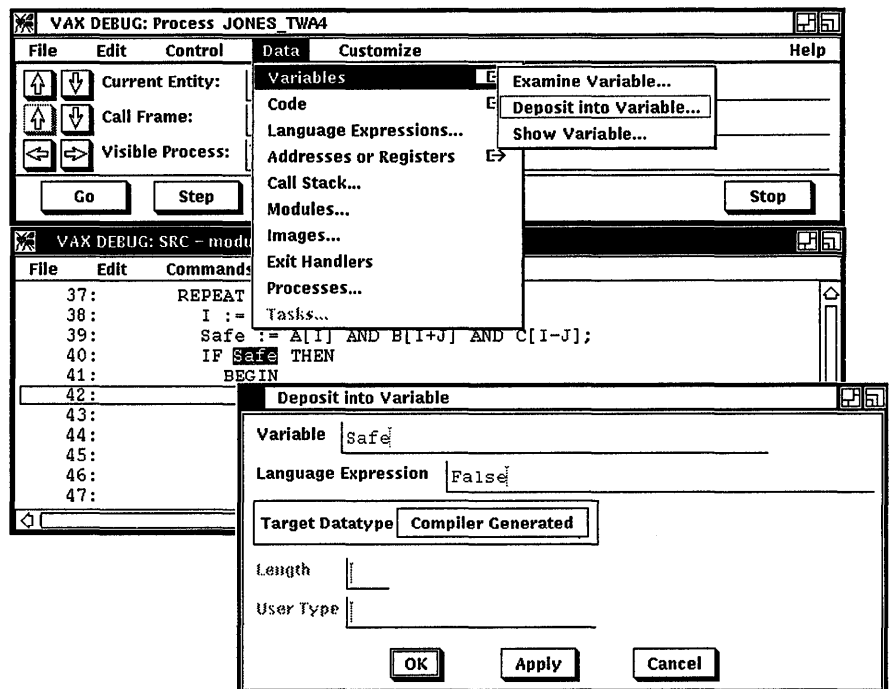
VAX DEBUG: Process JONES_TWA4

File Edit Control Data Customize Help

Current Entity:

Call Frame:

Visible Process:

Go Step Stop

Variables

Code

Language Expressions...

Addresses or Registers

Call Stack...

Modules...

Images...

Exit Handlers

Processes...

Tasks...

Examine Variable...

Deposit into Variable...

Show Variable...

VAX DEBUG: SRC - modu

File Edit Commands

37: REPEAT
38: I :=
39: Safe := A[I] AND B[I+J] AND C[I-J];
40: IF Safe THEN
41: BEGIN
42:
43:
44:
45:
46:
47:

Deposit into Variable

Variable Safe

Language Expression False

Target Datatype Compiler Generated

Length

User Type

OK Apply Cancel